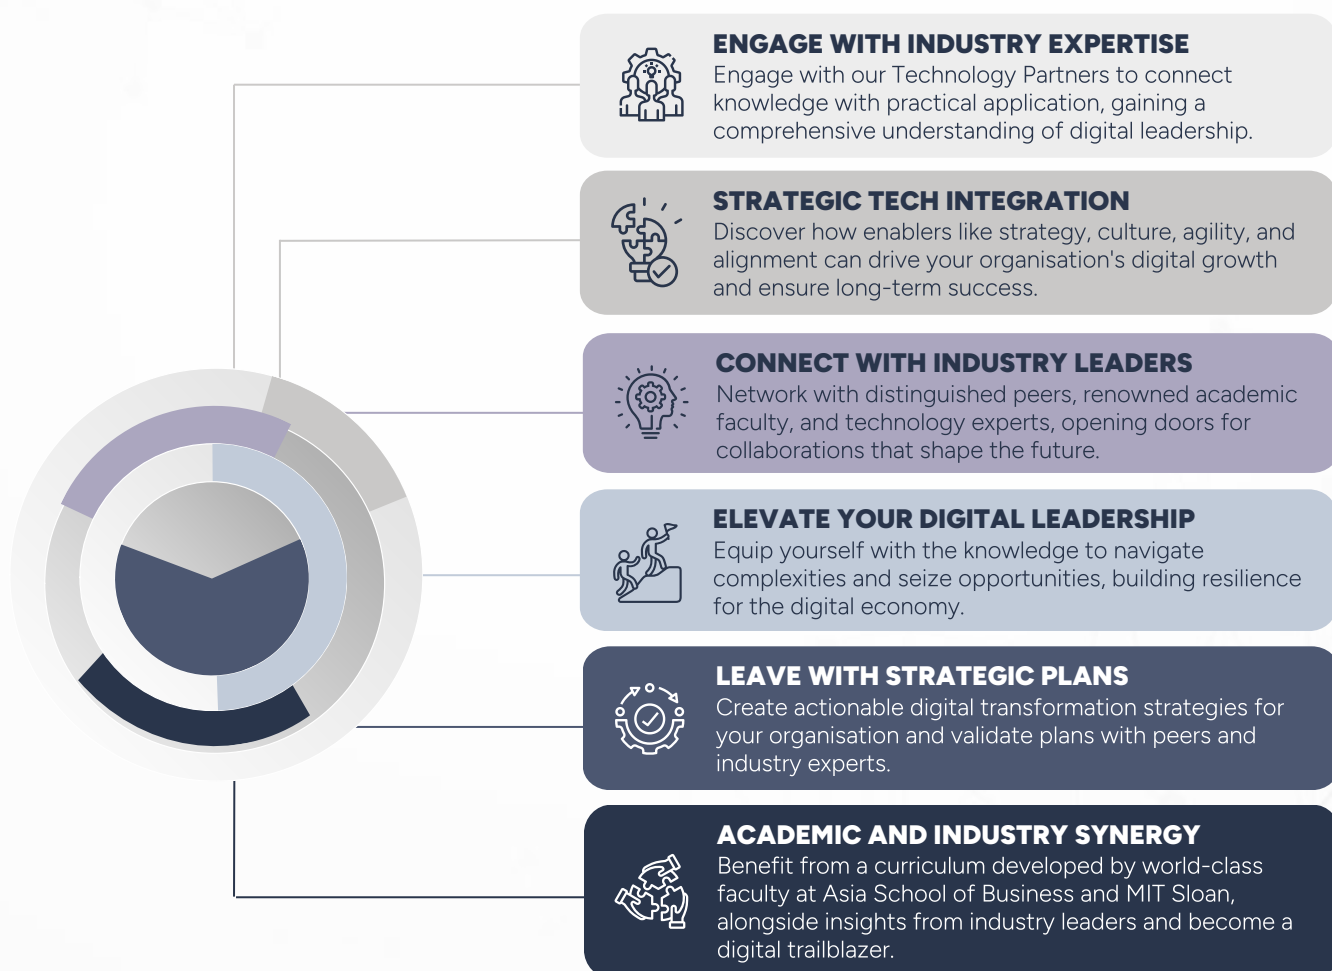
ENGAGE WITH INDUSTRY EXPERTISE
Engage with our Technology Partners to connect knowledge with practical application, gaining a comprehensive understanding of digital leadership.

STRATEGIC TECH INTEGRATION
Discover how enablers like strategy, culture, agility, and alignment can drive your organisation's digital growth and ensure long-term success.

CONNECT WITH INDUSTRY LEADERS
Network with distinguished peers, renowned academic faculty, and technology experts, opening doors for collaborations that shape the future.

ELEVATE YOUR DIGITAL LEADERSHIP
Equip yourself with the knowledge to navigate complexities and seize opportunities, building resilience for the digital economy.

LEAVE WITH STRATEGIC PLANS
Create actionable digital transformation strategies for your organisation and validate plans with peers and industry experts.

ACADEMIC AND INDUSTRY SYNERGY
Benefit from a curriculum developed by world-class faculty at Asia School of Business and MIT Sloan, alongside insights from industry leaders and become a digital trailblazer.